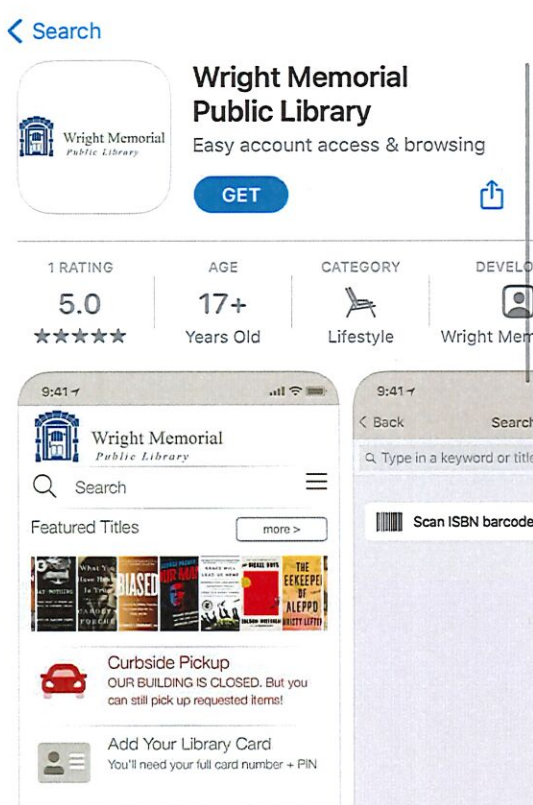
< Search

Wright Memorial Public Library

Wright Memorial Public Library
Easy account access & browsing

GET

1 RATING
5.0
★★★★★

AGE
17+
Years Old

CATEGORY
Lifestyle

DEVELO
Wright Mem

9:41

Wright Memorial Public Library

Search

Featured Titles
more >

BIASED
THE BEEKEEPER OF ALEPPO

Curbside Pickup
OUR BUILDING IS CLOSED. But you can still pick up requested items!

Add Your Library Card
You'll need your full card number + PIN

9:41
< Back
Search
Type in a keyword or title
Scan ISBN barcode